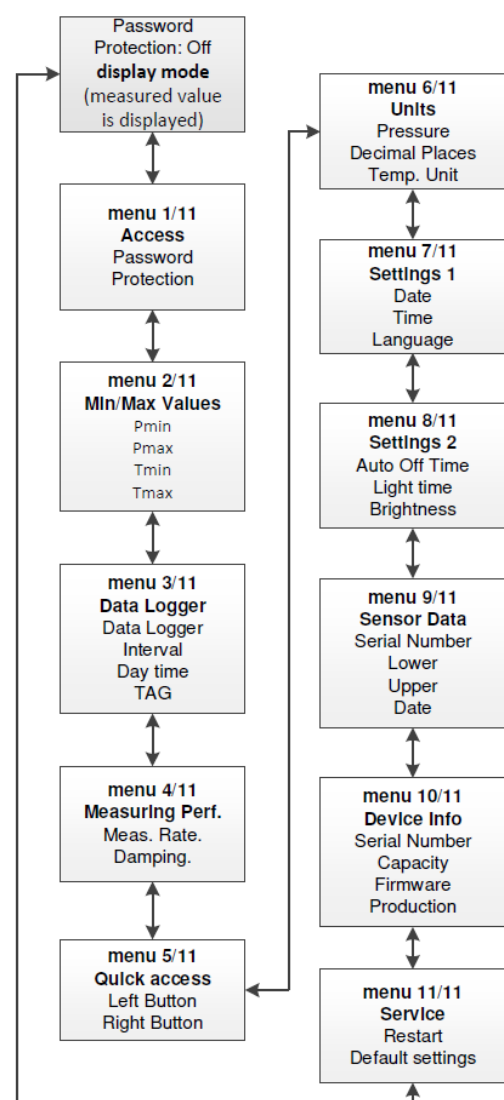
Password Protection: Off
**display mode**
(measured value is displayed)

menu 1/11
**Access**
Password
Protection

menu 2/11
**Min/Max Values**
Pmin
Pmax
Tmin
Tmax

menu 3/11
**Data Logger**
Data Logger
Interval
Day time
TAG

menu 4/11
**Measuring Perf.**
Meas. Rate.
Damping.

menu 5/11
**Quick access**
Left Button
Right Button

menu 6/11
**Units**
Pressure
Decimal Places
Temp. Unit

menu 7/11
**Settings 1**
Date
Time
Language

menu 8/11
**Settings 2**
Auto Off Time
Light time
Brightness

menu 9/11
**Sensor Data**
Serial Number
Lower
Upper
Date

menu 10/11
**Device Info**
Serial Number
Capacity
Firmware
Production

menu 11/11
**Service**
Restart
Default settings